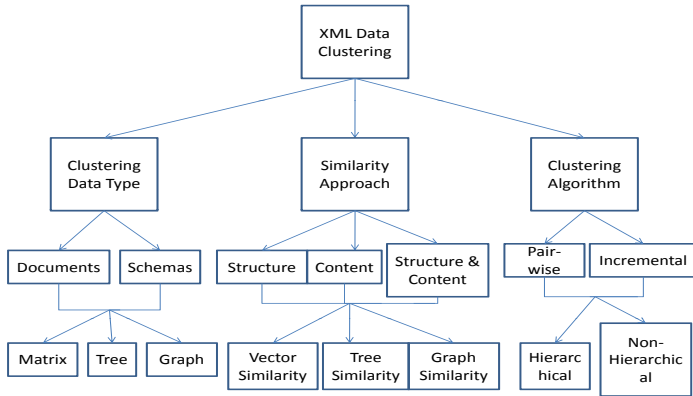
XML Data Clustering

Clustering Data Type

Similarity Approach

Clustering Algorithm

Documents

Schemas

Structure

Content

Structure & Content

Pair-wise

Incremental

Matrix

Tree

Graph

Vector Similarity

Tree Similarity

Graph Similarity

Hierarc hical

Non-Hierarchic al